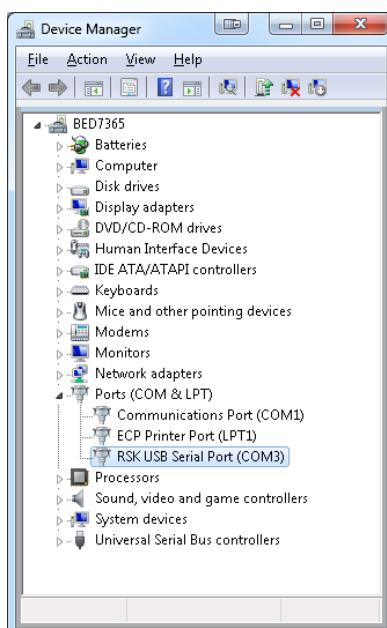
Device Manager

File Action View Help

BED7365
Batteries
Computer
Disk drives
Display adapters
DVD/CD-ROM drives
Human Interface Devices
IDE ATA/ATAPI controllers
Keyboards
Mice and other pointing devices
Modems
Monitors
Network adapters
Ports (COM & LPT)
Communications Port (COM1)
ECP Printer Port (LPT1)
RSK USB Serial Port (COM3)
Processors
Sound, video and game controllers
System devices
Universal Serial Bus controllers